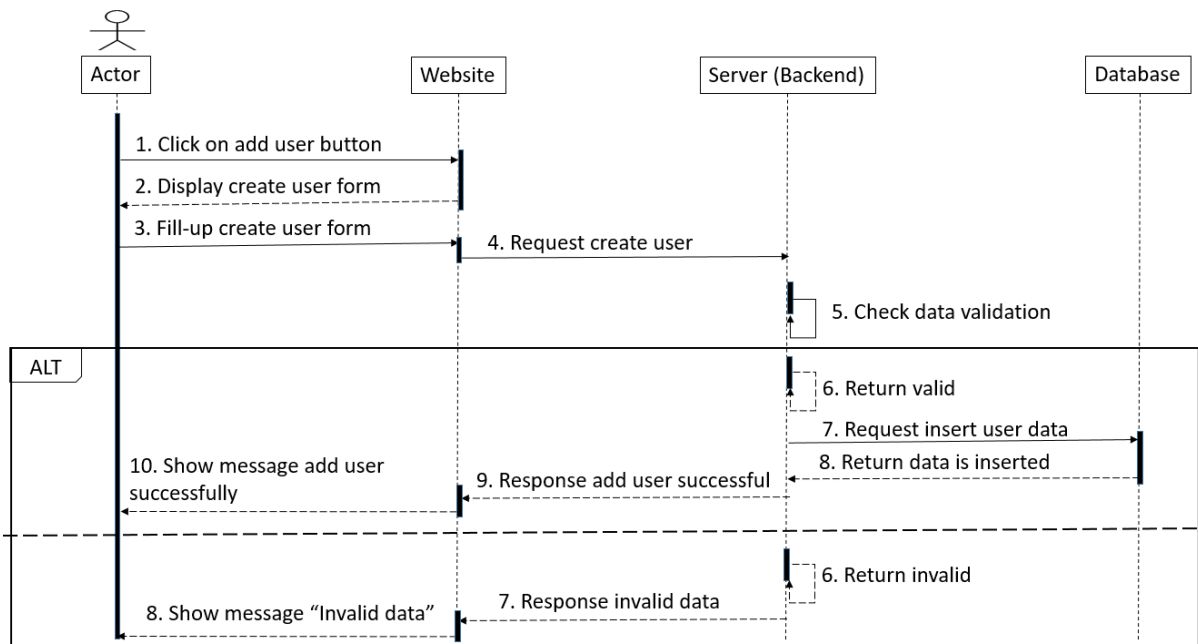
Actor

Website

Server (Backend)

Database

1. Click on add user button

2. Display create user form

3. Fill-up create user form

4. Request create user

5. Check data validation

ALT

6. Return valid

7. Request insert user data

8. Return data is inserted

10. Show message add user successfully

9. Response add user successful

6. Return invalid

8. Show message “Invalid data”

7. Response invalid data